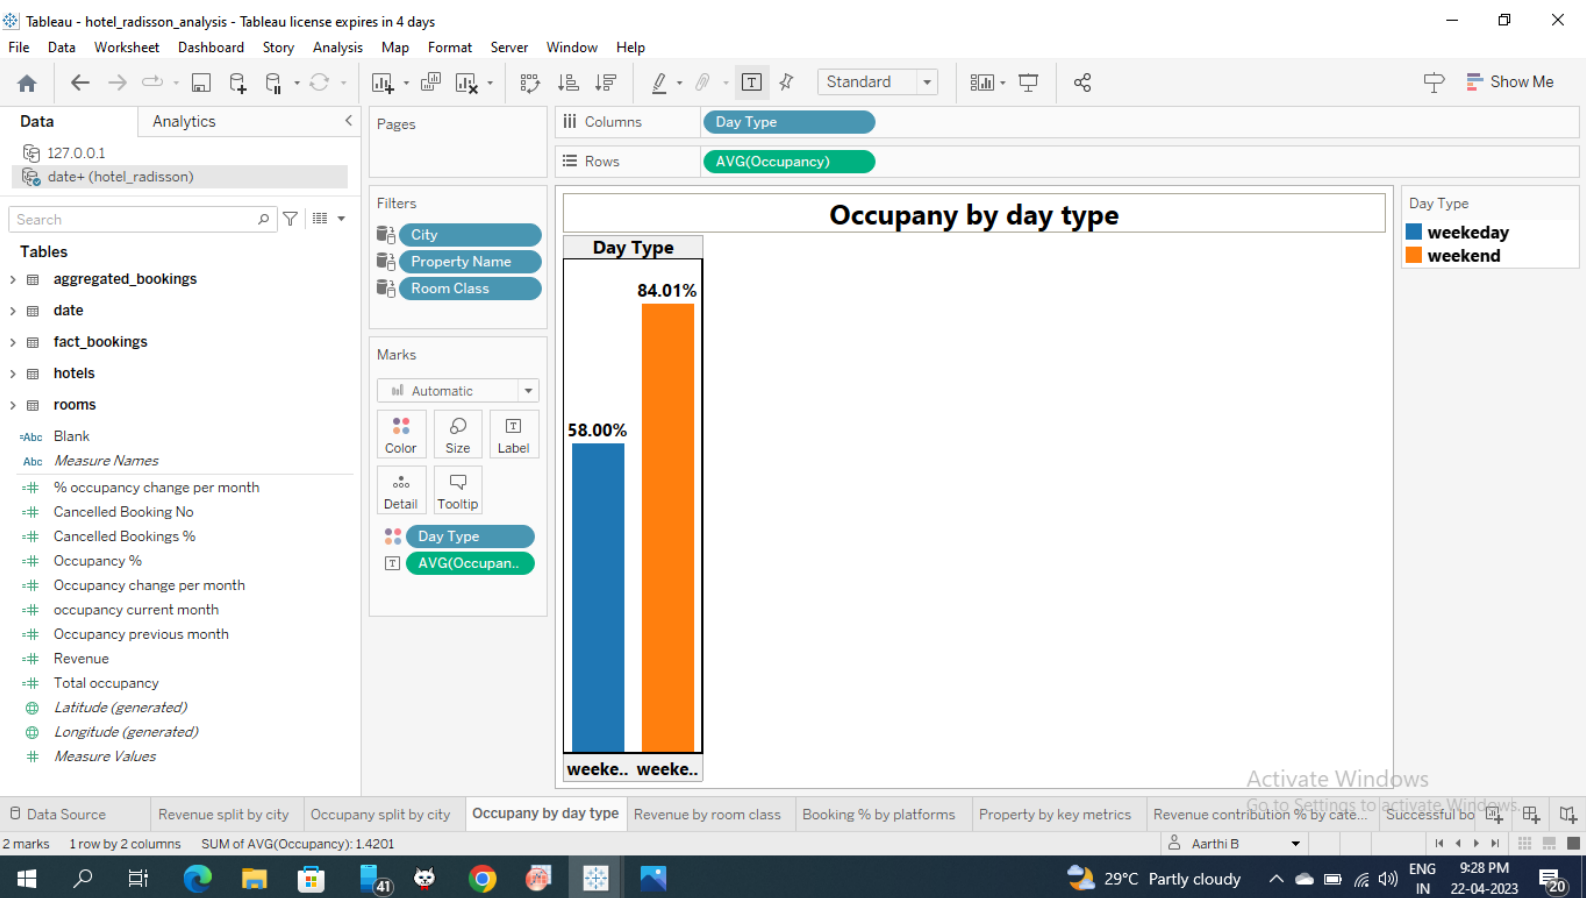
Tableau - hotel_radisson_analysis - Tableau license expires in 4 days

File Data Worksheet Dashboard Story Analysis Map Format Server Window Help

Standard

Show Me

Data Analytics

127.0.0.1
date+ (hotel_radisson)

Search

Tables
aggregated_bookings
date
fact_bookings
hotels
rooms
Blank
Measure Names
% occupancy change per month
Cancelled Booking No
Cancelled Bookings %
Occupancy %
Occupancy change per month
occupancy current month
Occupancy previous month
Revenue
Total occupancy
Latitude (generated)
Longitude (generated)
Measure Values

Pages

Filters
City
Property Name
Room Class

Marks
Automatic
Color Size Label
Detail Tooltip
Day Type
AVG(Occupan..

Columns Day Type
Rows AVG(Occupancy)

Occupany by day type

Day Type
58.00%
84.01%
weeke.. weeke..

Day Type
weekeday
weekend

Activate Windows
Go to Settings to activate Windows.

Data Source | Revenue split by city | Occupany split by city | Occupany by day type | Revenue by room class | Booking % by platforms | Property by key metrics | Revenue contribution % by cate... | Successful bo

2 marks 1 row by 2 columns SUM of AVG(Occupancy): 1.4201 Aarthi B

41

29°C Partly cloudy ENG IN 9:28 PM 22-04-2023 20